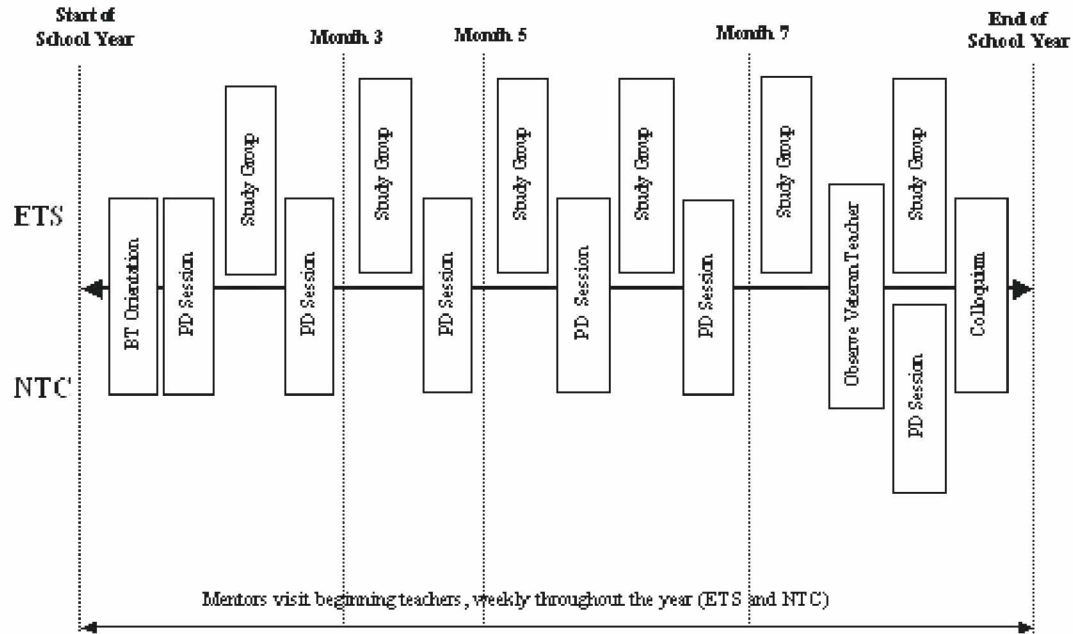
Start of School Year

Month 3

Month 5

Month 7

End of School Year

ETS

NTC

BT Orientation

PD Session

Study Group

PD Session

Study Group

PD Session

Study Group

PD Session

Study Group

PD Session

Study Group

Observe Veteran Teacher

Study Group

PD Session

Colloquium

Mentors visit beginning teachers , weekly throughout the year (ETS and NTC)